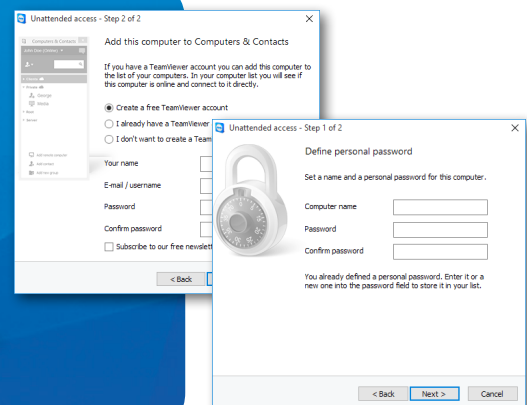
Unattended access - Step 2 of 2

Computers & Contacts

George

Media

Add remote computer

Add contact

Add new group

Add this computer to Computers & Contacts

If you have a TeamViewer account you can add this computer to the list of your computers. In your computer list you will see if this computer is online and connect to it directly.

Create a free TeamViewer account

I already have a TeamViewer

I don't want to create a Team

Your name

E-mail / username

Password

Confirm password

Subscribe to our free newslett

< Back

Unattended access - Step 1 of 2

Define personal password

Set a name and a personal password for this computer.

Computer name

Password

Confirm password

You already defined a personal password. Enter it or a new one into the password field to store it in your list.

< Back

Next >

Cancel